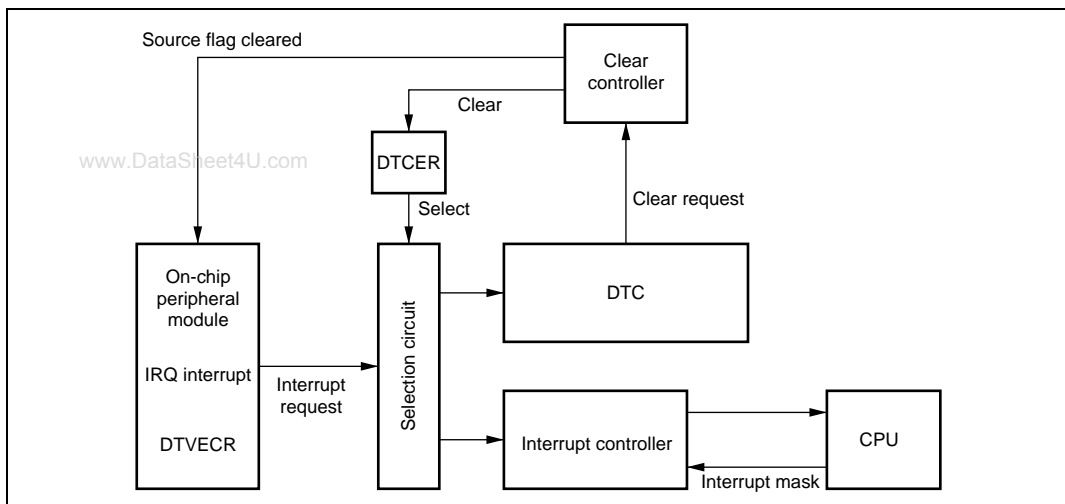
Source flag cleared

Clear controller

Clear

www.DataSheet4U.com

DTCER

Select

Clear request

On-chip peripheral module

IRQ interrupt

DTVECR

Interrupt request

Selection circuit

DTC

Interrupt controller

CPU

Interrupt mask